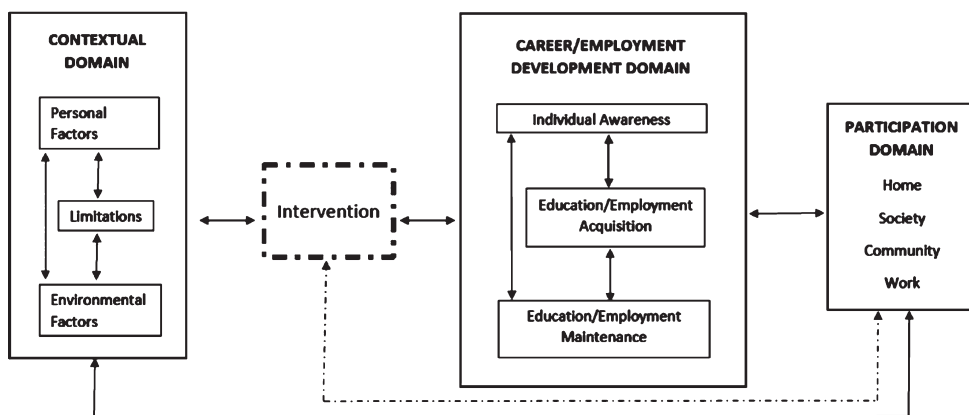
CONTEXTUAL DOMAIN

Personal Factors

Limitations

Environmental Factors

Intervention

CAREER/EMPLOYMENT DEVELOPMENT DOMAIN

Individual Awareness

Education/Employment Acquisition

Education/Employment Maintenance

PARTICIPATION DOMAIN

Home

Society

Community

Work